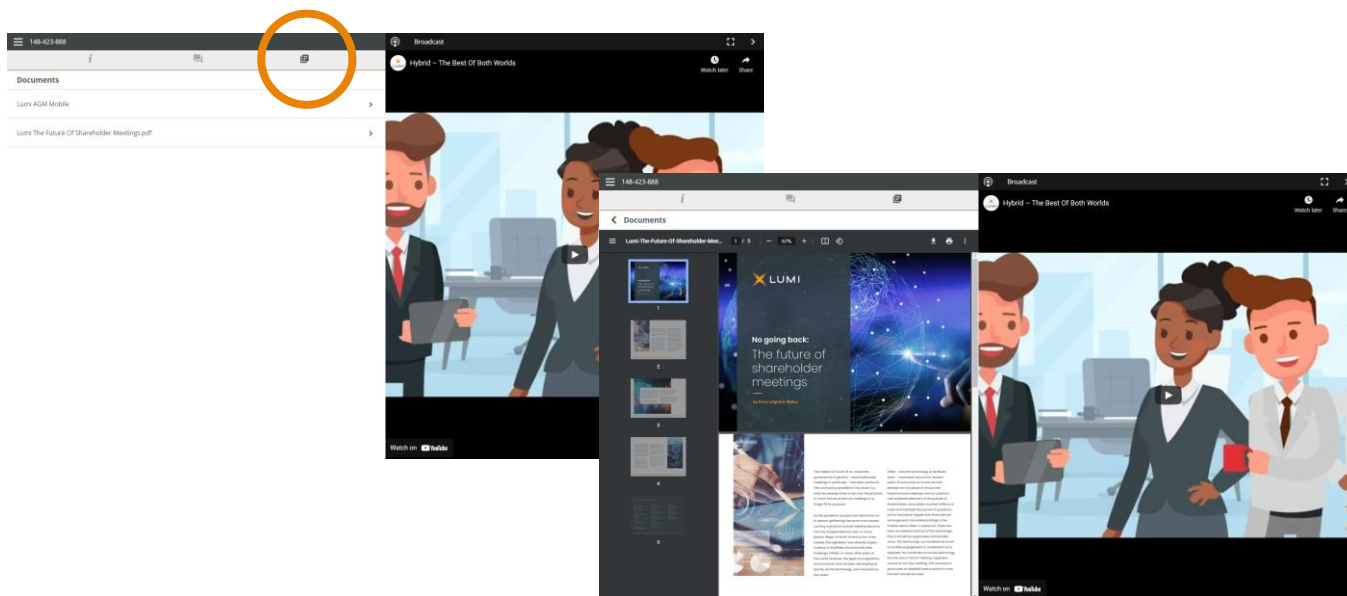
148-423-888

Documents

Lumi AGM Mobile

Lumi The Future Of Shareholder Meetings.pdf

Broadcast

Hybrid – The Best Of Both Worlds

Watch later

Share

Watch on YouTube

148-423-888

Documents

Lumi-The-Future-Of-Shareholder-Mee... 1 / 5 − 67% +

1

2

3

4

5

LUMI

No going back:

The future of shareholder meetings

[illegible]

Broadcast

Hybrid – The Best Of Both Worlds

Watch later

Share

Watch on YouTube